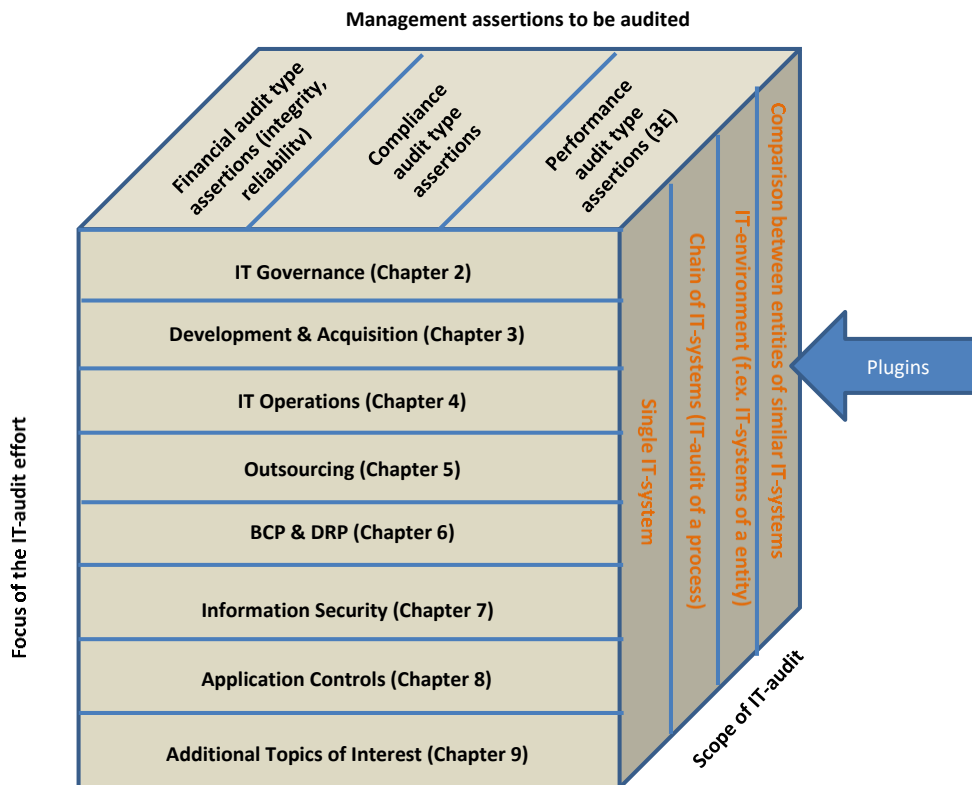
Management assertions to be audited

Financial audit type assertions (integrity, reliability)

Compliance audit type assertions

Performance audit type assertions (3E)

IT Governance (Chapter 2)

Development & Acquisition (Chapter 3)

IT Operations (Chapter 4)

Outsourcing (Chapter 5)

BCP & DRP (Chapter 6)

Information Security (Chapter 7)

Application Controls (Chapter 8)

Additional Topics of Interest (Chapter 9)

Single IT-system

Chain of IT-systems (IT-audit of a process)

IT-environment (f.ex. IT-systems of a entity)

Comparison between entities of similar IT-systems

Plugins

Focus of the IT-audit effort

Scope of IT-audit